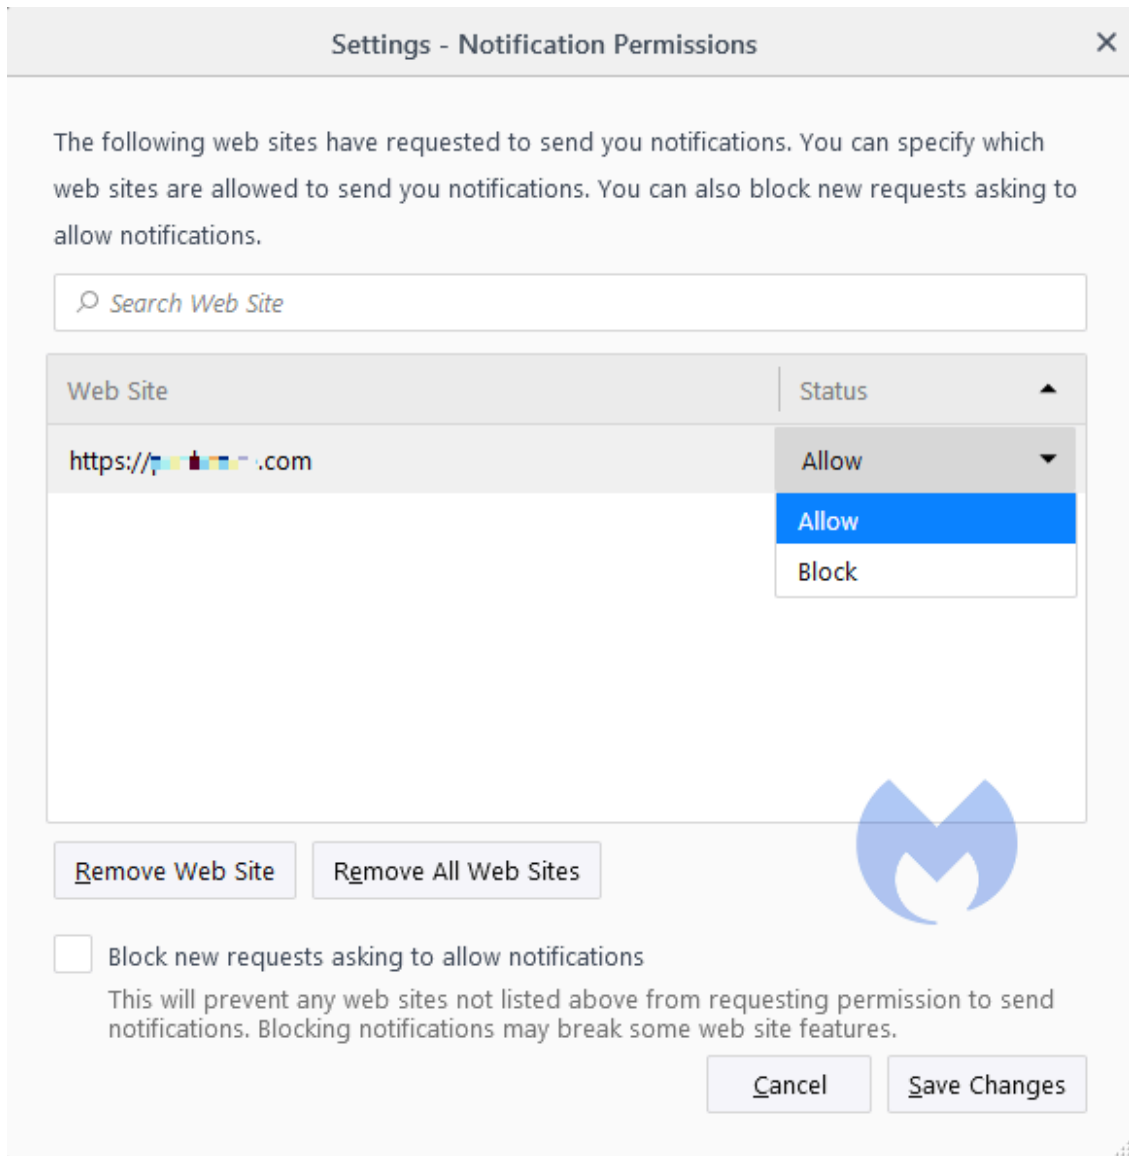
Settings - Notification Permissions

×

The following web sites have requested to send you notifications. You can specify which web sites are allowed to send you notifications. You can also block new requests asking to allow notifications.

Search Web Site

| Web Site | Status |
|---|---|
| https://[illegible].com | Allow |

Allow
Block

Remove Web Site

Remove All Web Sites

Block new requests asking to allow notifications

This will prevent any web sites not listed above from requesting permission to send notifications. Blocking notifications may break some web site features.

Cancel

Save Changes